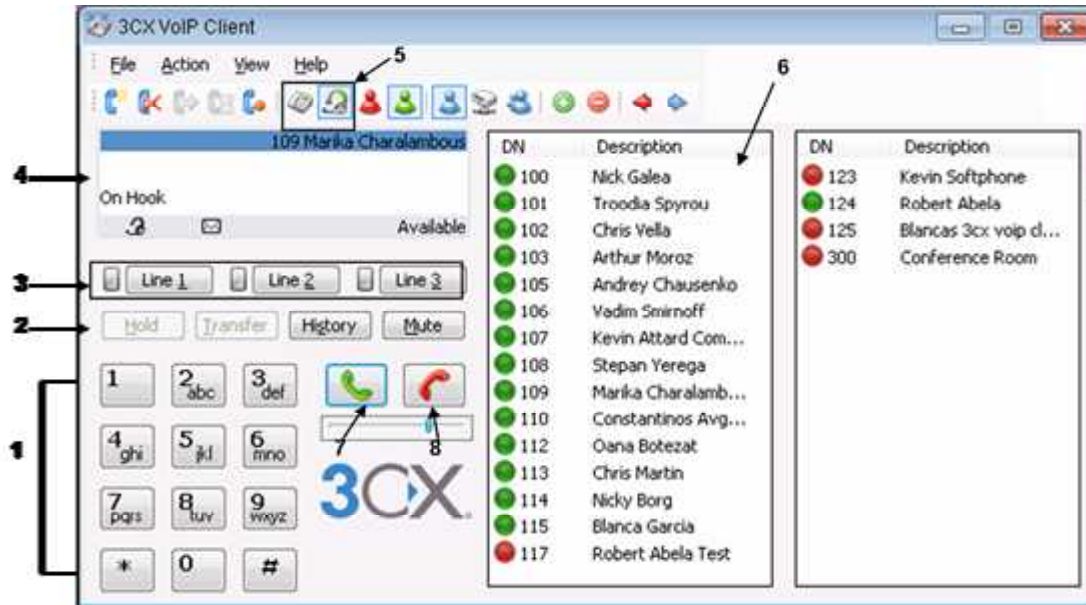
3CX VoIP Client

File Action View Help

5

6

109 Marika Charalambous

4

On Hook

Available

3

Line 1 Line 2 Line 3

2

Hold Transfer History Mute

1

1 2abc 3def

4ghi 5jkl 6mno

7pqrs 8tuv 9wxyz

* 0 #

7 8

3CX

| DN | Description |
|---|---|
| 100 | Nick Galea |
| 101 | Troodia Spyrou |
| 102 | Chris Vella |
| 103 | Arthur Moroz |
| 105 | Andrey Chausenko |
| 106 | Vadim Smirnoff |
| 107 | Kevin Attard Com... |
| 108 | Stepan Yerega |
| 109 | Marika Charalamb... |
| 110 | Constantinos Avg... |
| 112 | Oana Botezat |
| 113 | Chris Martin |
| 114 | Nicky Borg |
| 115 | Blanca Garcia |
| 117 | Robert Abela Test |

| DN | Description |
|---|---|
| 123 | Kevin Softphone |
| 124 | Robert Abela |
| 125 | Blancas 3cx voip d... |
| 300 | Conference Room |